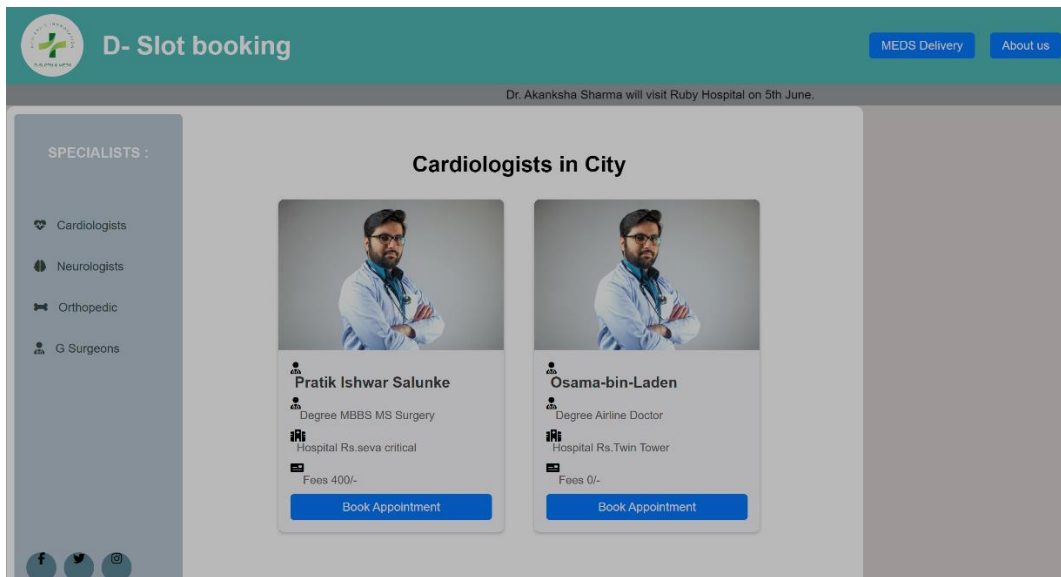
D- Slot booking

MEDS Delivery

About us

Dr. Akanksha Sharma will visit Ruby Hospital on 5th June.

SPECIALISTS :

Cardiologists

Neurologists

Orthopedic

G Surgeons

Cardiologists in City

Pratik Ishwar Salunke

Degree MBBS MS Surgery

Hospital Rs.seva critical

Fees 400/-

Book Appointment

Osama-bin-Laden

Degree Airline Doctor

Hospital Rs.Twin Tower

Fees 0/-

Book Appointment